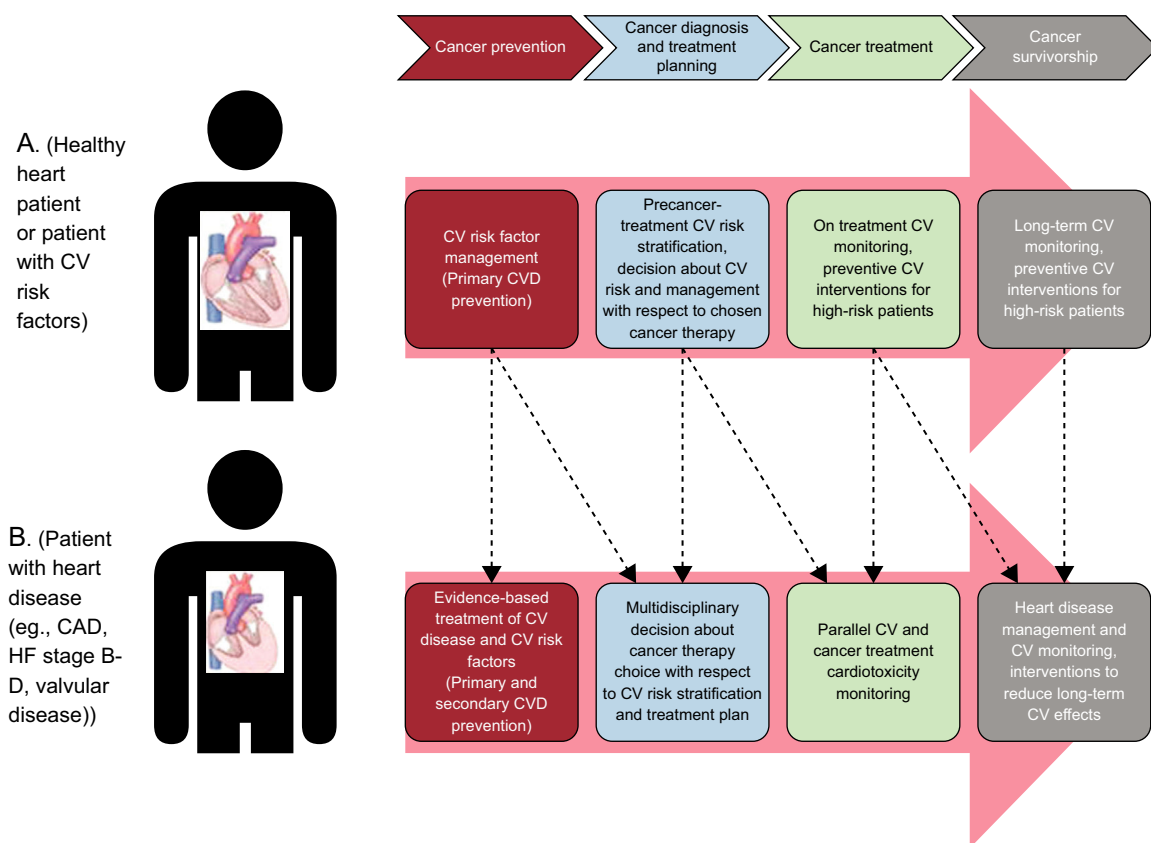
Cancer prevention

Cancer diagnosis and treatment planning

Cancer treatment

Cancer survivorship

A. (Healthy heart patient or patient with CV risk factors)

CV risk factor management (Primary CVD prevention)

Precancer-treatment CV risk stratification, decision about CV risk and management with respect to chosen cancer therapy

On treatment CV monitoring, preventive CV interventions for high-risk patients

Long-term CV monitoring, preventive CV interventions for high-risk patients

B. (Patient with heart disease (eg., CAD, HF stage B-D, valvular disease))

Evidence-based treatment of CV disease and CV risk factors (Primary and secondary CVD prevention)

Multidisciplinary decision about cancer therapy choice with respect to CV risk stratification and treatment plan

Parallel CV and cancer treatment cardiotoxicity monitoring

Heart disease management and CV monitoring, interventions to reduce long-term CV effects